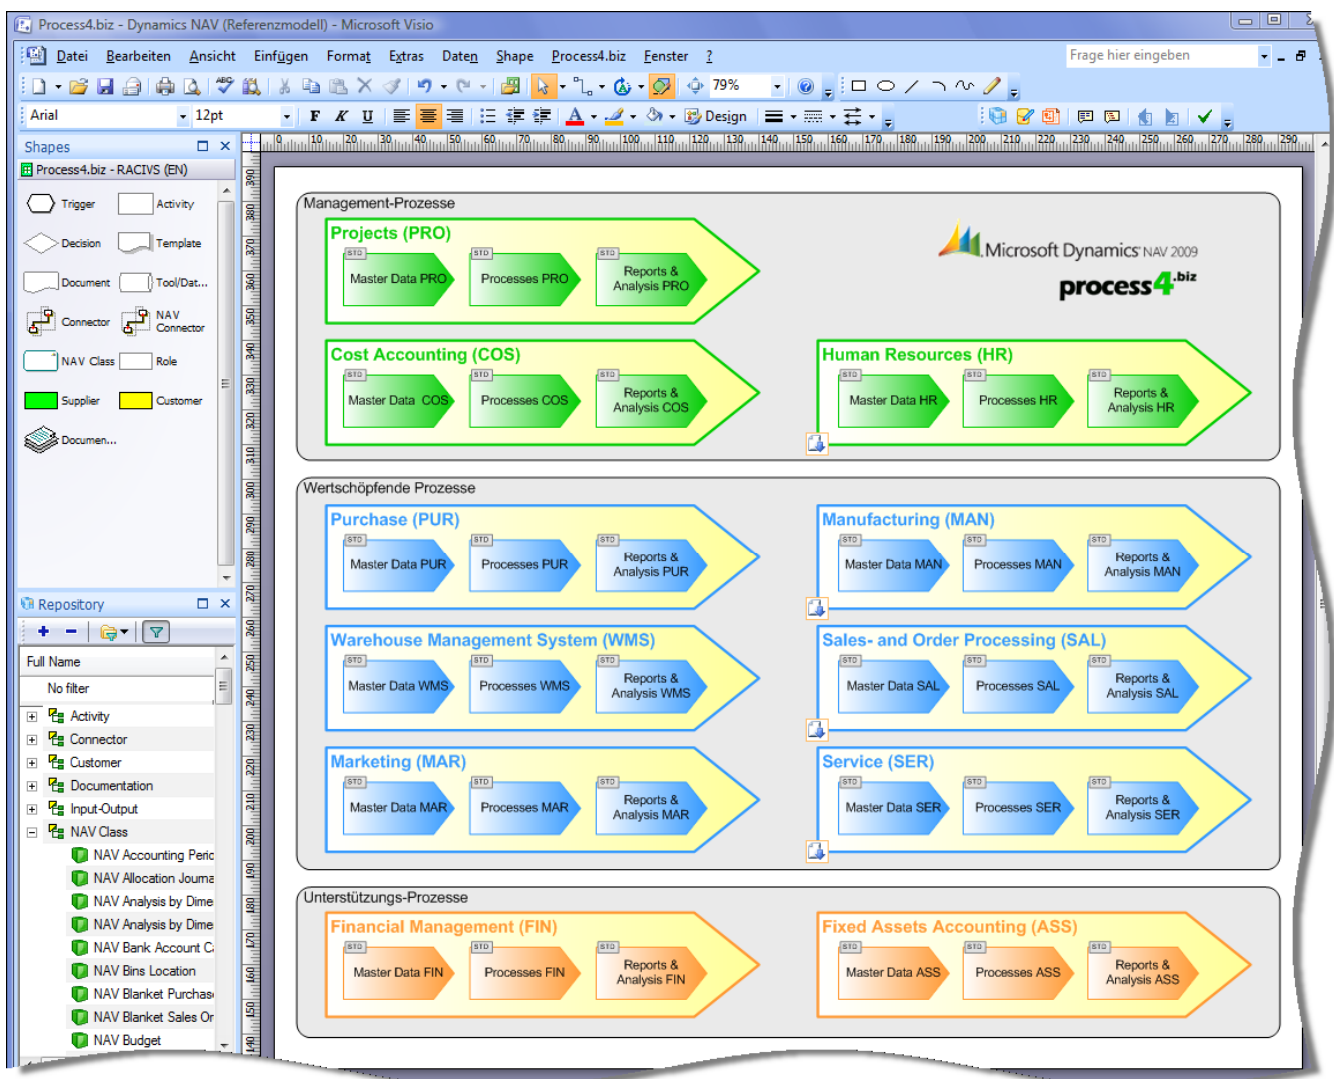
Process4.biz - Dynamics NAV (Referenzmodell) - Microsoft Visio

Datei Bearbeiten Ansicht Einfügen Format Extras Daten Shape Process4.biz Fenster ?

Frage hier eingeben

79%

Arial 12pt

Design

Shapes

Process4.biz - RACIVS (EN)

Trigger
Activity
Decision
Template
Document
Tool/Dat...
Connector
NAV Connector
NAV Class
Role
Supplier
Customer
Documen...

Repository

Full Name

No filter

Activity
Connector
Customer
Documentation
Input-Output
NAV Class
NAV Accounting Peric
NAV Allocation Journa
NAV Analysis by Dime
NAV Analysis by Dime
NAV Bank Account C
NAV Bins Location
NAV Blanket Purchas
NAV Blanket Sales Or
NAV Budget

Management-Prozesse

Projects (PRO)
STD Master Data PRO
STD Processes PRO
STD Reports & Analysis PRO

Microsoft Dynamics NAV 2009
process4.biz

Cost Accounting (COS)
STD Master Data COS
STD Processes COS
STD Reports & Analysis COS

Human Resources (HR)
STD Master Data HR
STD Processes HR
STD Reports & Analysis HR

Wertschöpfende Prozesse

Purchase (PUR)
STD Master Data PUR
STD Processes PUR
STD Reports & Analysis PUR

Manufacturing (MAN)
STD Master Data MAN
STD Processes MAN
STD Reports & Analysis MAN

Warehouse Management System (WMS)
STD Master Data WMS
STD Processes WMS
STD Reports & Analysis WMS

Sales- and Order Processing (SAL)
STD Master Data SAL
STD Processes SAL
STD Reports & Analysis SAL

Marketing (MAR)
STD Master Data MAR
STD Processes MAR
STD Reports & Analysis MAR

Service (SER)
STD Master Data SER
STD Processes SER
STD Reports & Analysis SER

Unterstützungs-Prozesse

Financial Management (FIN)
STD Master Data FIN
STD Processes FIN
STD Reports & Analysis FIN

Fixed Assets Accounting (ASS)
STD Master Data ASS
STD Processes ASS
STD Reports & Analysis ASS